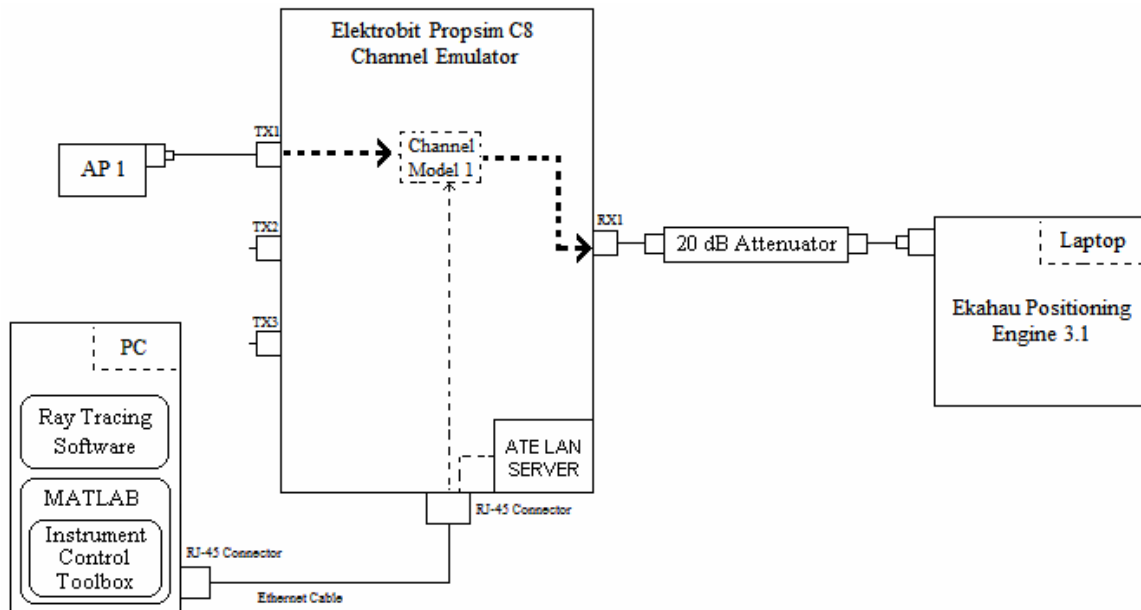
Elektrobit Propsim C8
Channel Emulator

AP 1

TX1

Channel
Model 1

TX2

TX3

RX1

20 dB Attenuator

Laptop

Ekahau Positioning
Engine 3.1

PC

Ray Tracing
Software

MATLAB

Instrument
Control
Toolbox

ATE LAN
SERVER

RJ-45 Connector

RJ-45 Connector

Ethernet Cable